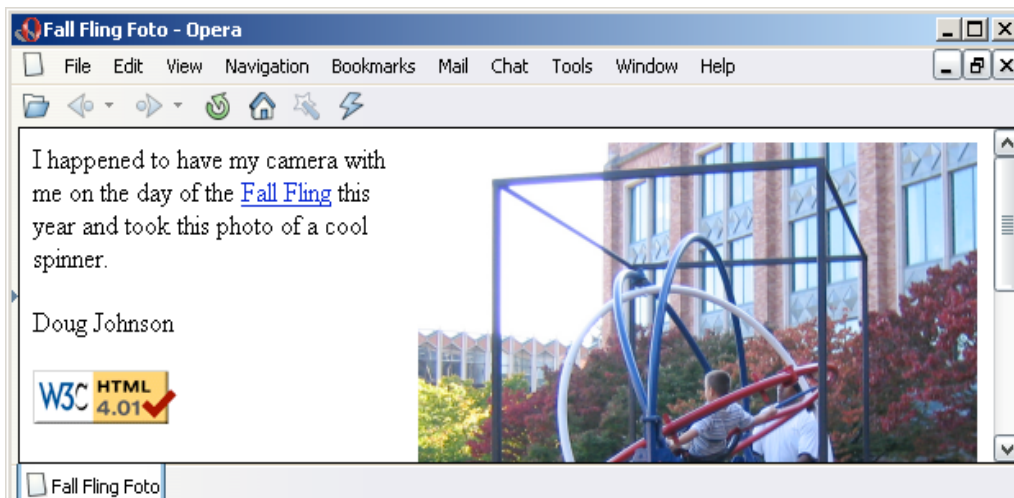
Fall Fling Foto - Opera

File Edit View Navigation Bookmarks Mail Chat Tools Window Help

I happened to have my camera with me on the day of the Fall Fling this year and took this photo of a cool spinner.

Doug Johnson

W3C HTML 4.01

Fall Fling Foto